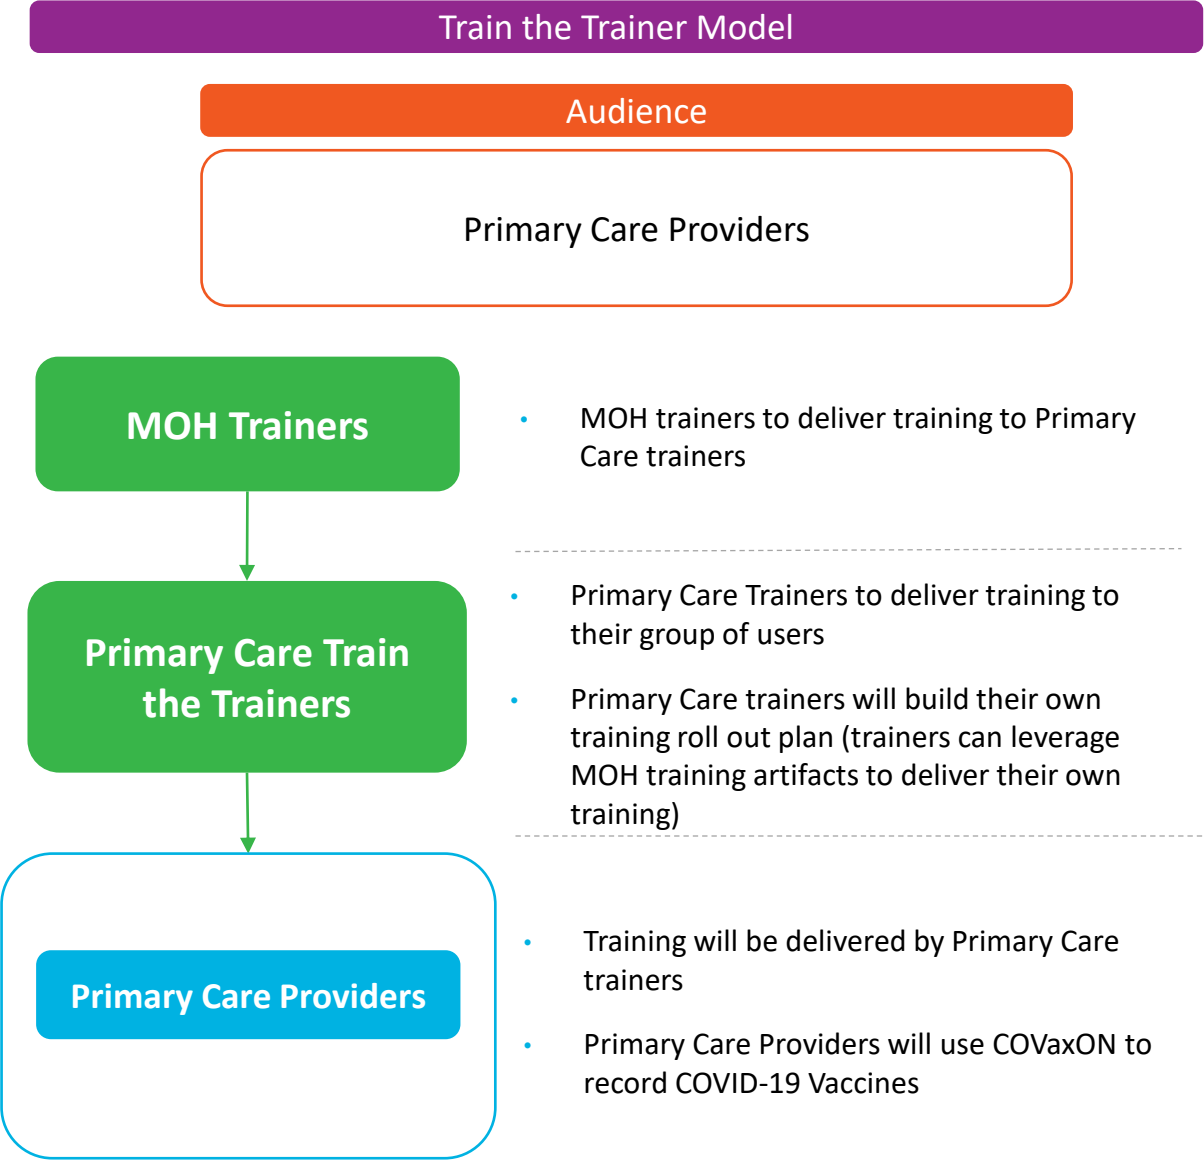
Train the Trainer Model

Audience

Primary Care Providers

MOH Trainers

• MOH trainers to deliver training to Primary Care trainers

Primary Care Train the Trainers

• Primary Care Trainers to deliver training to their group of users

• Primary Care trainers will build their own training roll out plan (trainers can leverage MOH training artifacts to deliver their own training)

Primary Care Providers

• Training will be delivered by Primary Care trainers

• Primary Care Providers will use COVaxON to record COVID-19 Vaccines